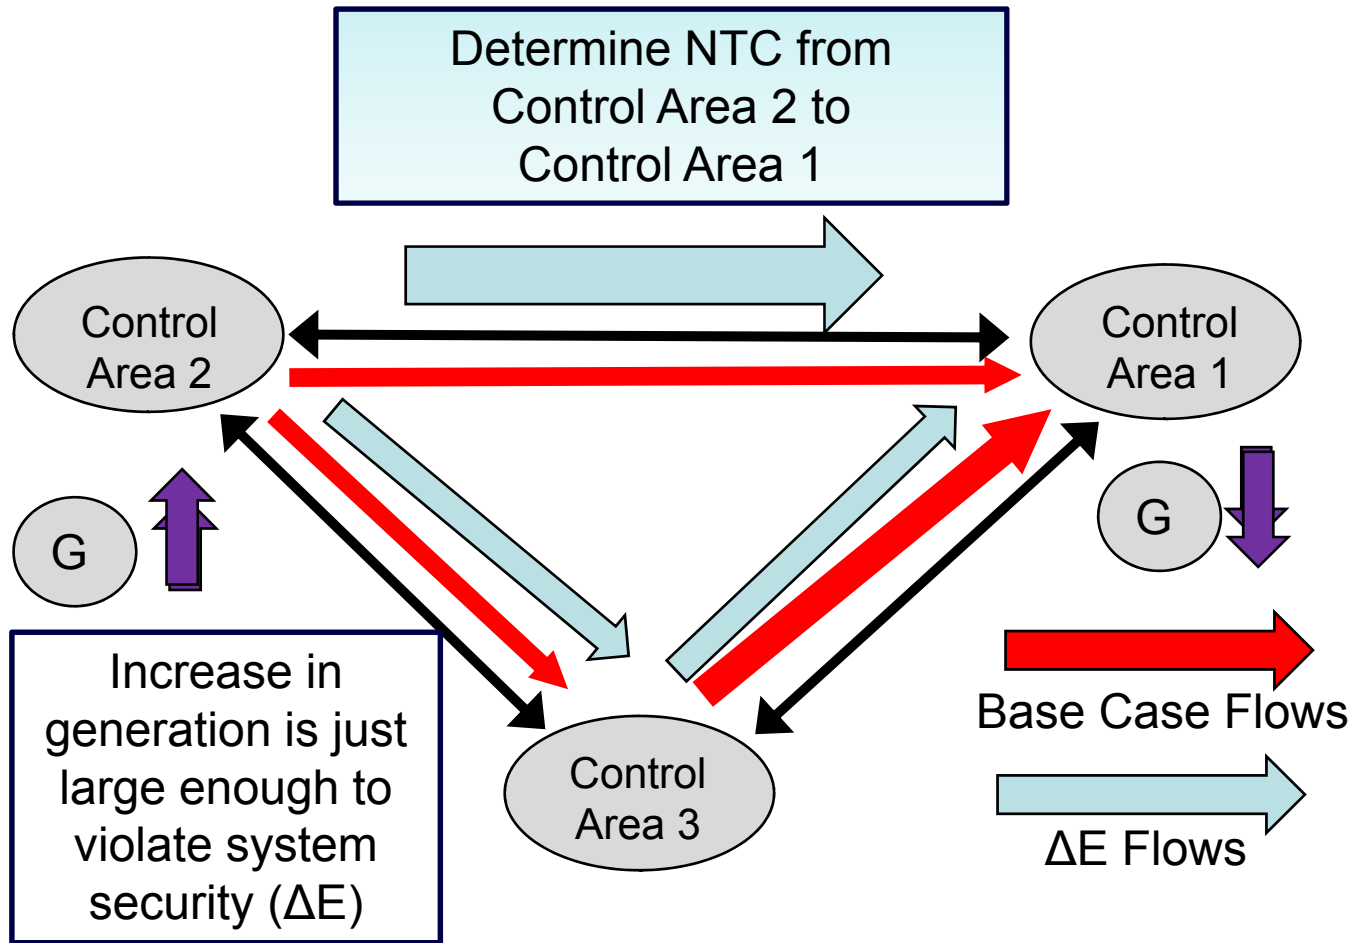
Determine NTC from Control Area 2 to Control Area 1

Control Area 2

Control Area 1

G

G

Increase in generation is just large enough to violate system security (ΔE)

Control Area 3

Base Case Flows

ΔE Flows